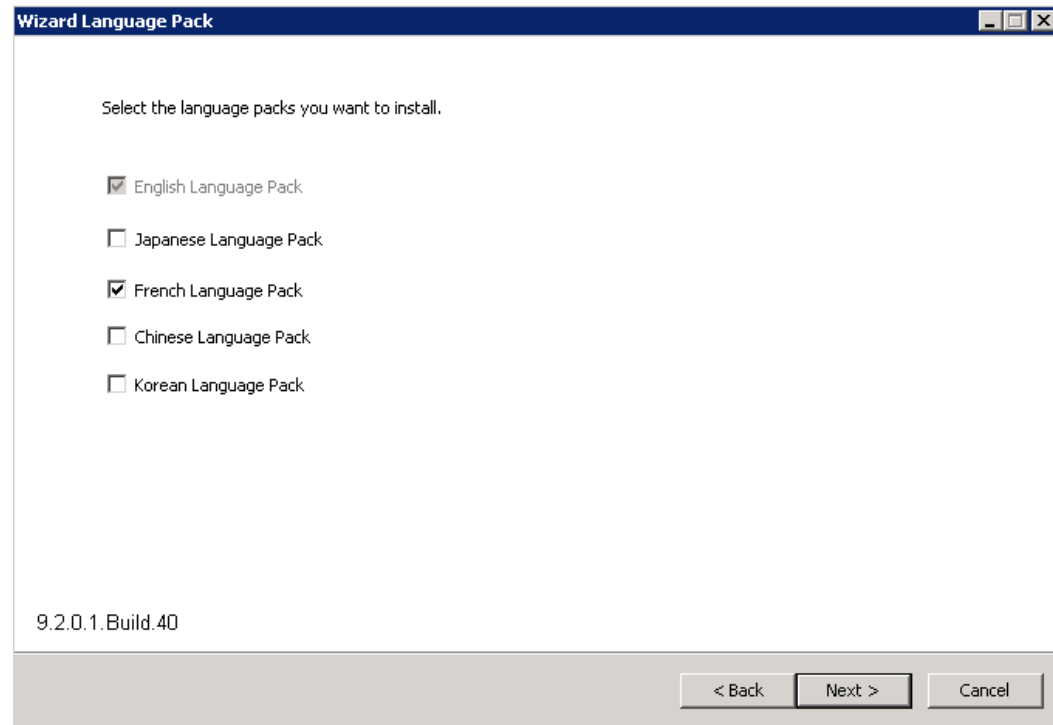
Wizard Language Pack

Select the language packs you want to install.

English Language Pack

Japanese Language Pack

French Language Pack

Chinese Language Pack

Korean Language Pack

9.2.0.1.Build.40

< Back
Next >
Cancel